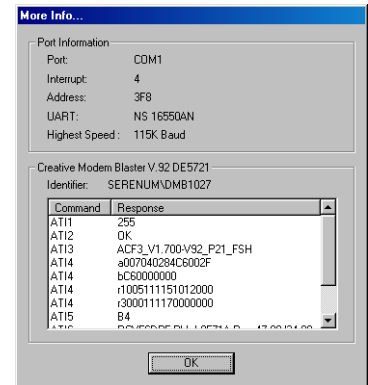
More Info...

Port Information

Port: COM1

Interrupt: 4

Address: 3F8

UART: NS 16550AN

Highest Speed: 115K Baud

Creative Modem Blaster V.92 DE5721

Identifier: SERENUM\DMB1027

| Command | Response |
|---|---|
| ATI1 | 255 |
| ATI2 | OK |
| ATI3 | ACF3_V1.700-V92_P21_FSH |
| ATI4 | a007040284C6002F |
| ATI4 | bC60000000 |
| ATI4 | r1005111151012000 |
| ATI4 | r3000111170000000 |
| ATI5 | B4 |
| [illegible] | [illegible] |

OK